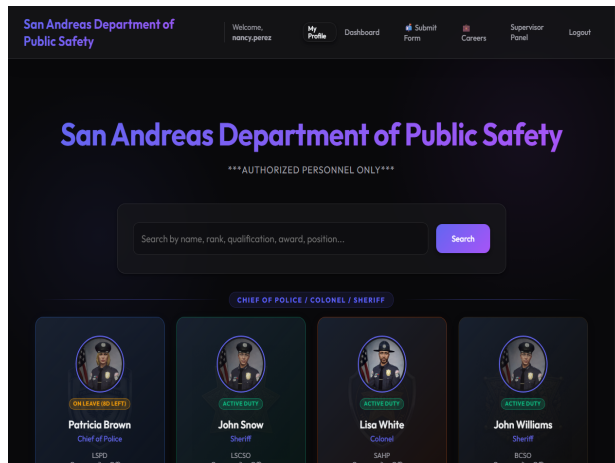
San Andreas Department of Public Safety

Welcome, nancy.perez

My Profile

Dashboard

Submit Form

Careers

Supervisor Panel

Logout

San Andreas Department of Public Safety

***AUTHORIZED PERSONNEL ONLY***

Search by name, rank, qualification, award, position...

Search

CHIEF OF POLICE / COLONEL / SHERIFF

ON LEAVE (8D LEFT)
Patricia Brown
Chief of Police
LSPD

ACTIVE DUTY
John Snow
Sheriff
LSCSO

ACTIVE DUTY
Lisa White
Colonel
SAHP

ACTIVE DUTY
John Williams
Sheriff
BCSO